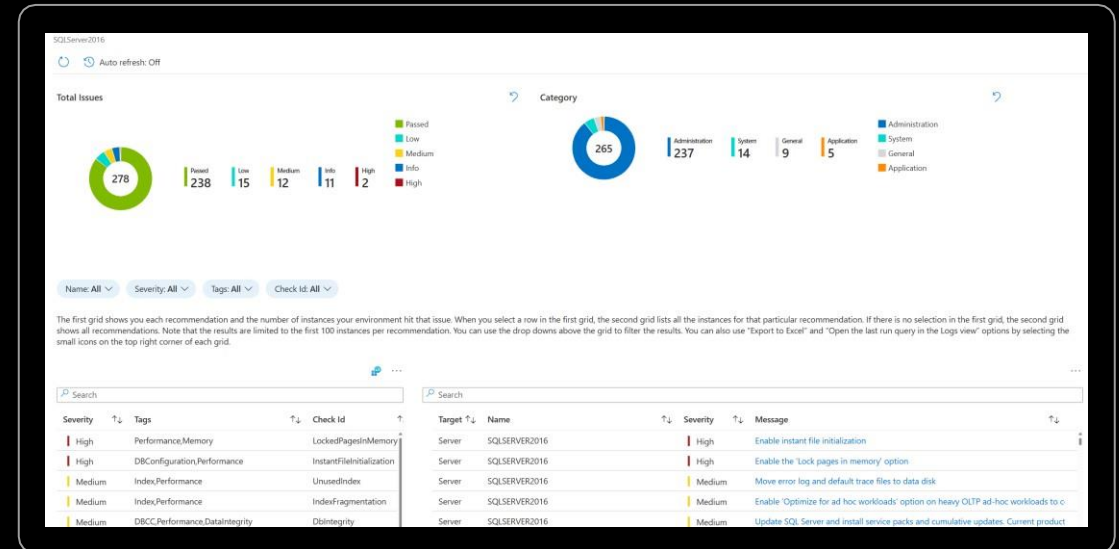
SQLServer2016

Auto refresh: Off

Total Issues

278

Passed 238
Low 15
Medium 12
Info 11
High 2

Passed
Low
Medium
Info
High

Category

265

Administration 237
System 14
General 9
Application 5

Administration
System
General
Application

Name: All
Severity: All
Tags: All
Check Id: All

The first grid shows you each recommendation and the number of instances your environment hit that issue. When you select a row in the first grid, the second grid lists all the instances for that particular recommendation. If there is no selection in the first grid, the second grid shows all recommendations. Note that the results are limited to the first 100 instances per recommendation. You can use the drop downs above the grid to filter the results. You can also use "Export to Excel" and "Open the last run query in the Logs view" options by selecting the small icons on the top right corner of each grid.

Search

| Severity | Tags | Check Id |
|---|---|---|
| High | Performance,Memory | LockedPagesInMemory |
| High | DBConfiguration,Performance | InstantFileInitialization |
| Medium | Index,Performance | UnusedIndex |
| Medium | Index,Performance | IndexFragmentation |
| Medium | DBCC,Performance,DataIntegrity | DbIntegrity |

Search

| Target | Name | Severity | Message |
|---|---|---|---|
| Server | SQLSERVER2016 | High | Enable instant file initialization |
| Server | SQLSERVER2016 | High | Enable the 'Lock pages in memory' option |
| Server | SQLSERVER2016 | Medium | Move error log and default trace files to data disk |
| Server | SQLSERVER2016 | Medium | Enable 'Optimize for ad hoc workloads' option on heavy OLTP ad-hoc workloads to c |
| Server | SQLSERVER2016 | Medium | Update SQL Server and install service packs and cumulative updates. Current product |